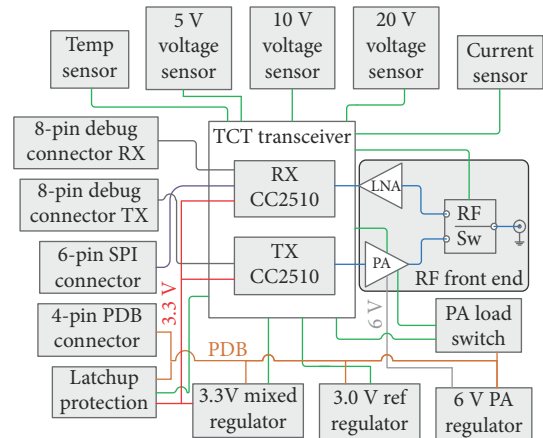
Temp sensor

5 V voltage sensor

10 V voltage sensor

20 V voltage sensor

Current sensor

8-pin debug connector RX

TCT transceiver

8-pin debug connector TX

RX CC2510

LNA

RF Sw

6-pin SPI connector

TX CC2510

PA

RF front end

3.3 V

6 V

4-pin PDB connector

PA load switch

PDB

Latchup protection

3.3V mixed regulator

3.0 V ref regulator

6 V PA regulator